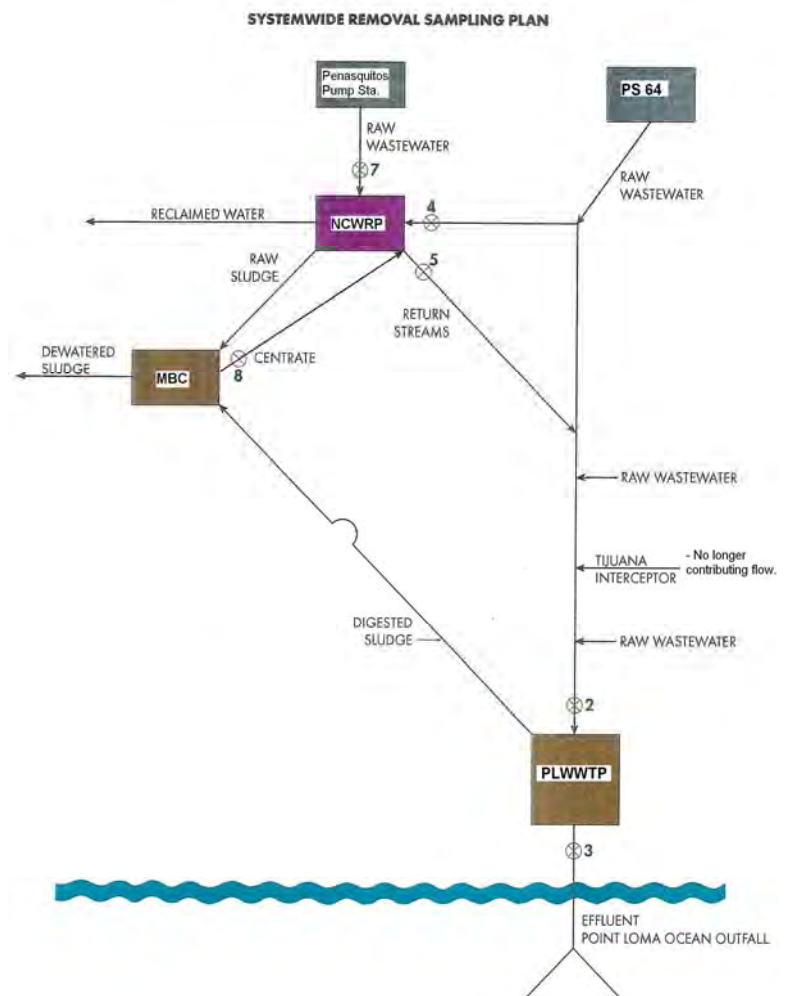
SYSTEMWIDE REMOVAL SAMPLING PLAN

Penasquitos Pump Sta.

PS 64

RAW WASTEWATER

7

RAW WASTEWATER

RECLAIMED WATER

NCWRP

4

RAW SLUDGE

5

RETURN STREAMS

DEWATERED SLUDGE

MBC

CENTRATE

8

RAW WASTEWATER

TIJUANA INTERCEPTOR

- No longer contributing flow.

DIGESTED SLUDGE

RAW WASTEWATER

2

PLWWTP

3

EFFLUENT
POINT LOMA OCEAN OUTFALL